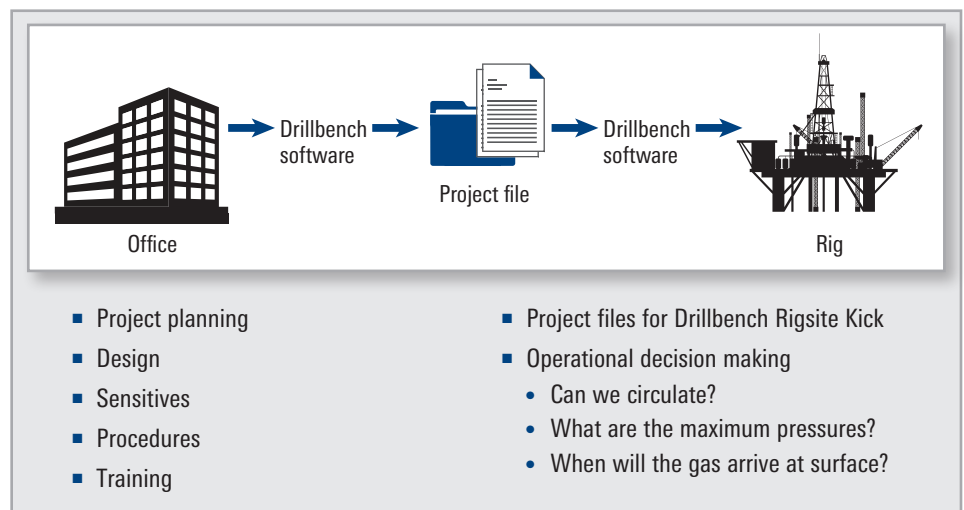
Drillbench software

Drillbench software

Office

Project file

Rig

- Project planning
- Design
- Sensitives
- Procedures
- Training

- Project files for Drillbench Rigsite Kick
- Operational decision making
  - Can we circulate?
  - What are the maximum pressures?
  - When will the gas arrive at surface?